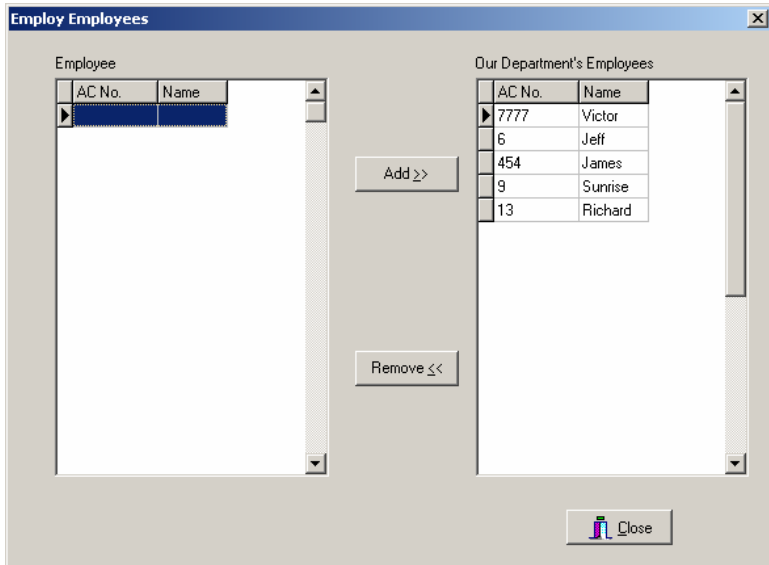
Employ Employees

Employee

| AC No. | Name |
|---|---|
| | |

Add >>

Remove <<

Our Department's Employees

| AC No. | Name |
|---|---|
| 7777 | Victor |
| 6 | Jeff |
| 454 | James |
| 9 | Sunrise |
| 13 | Richard |

Close